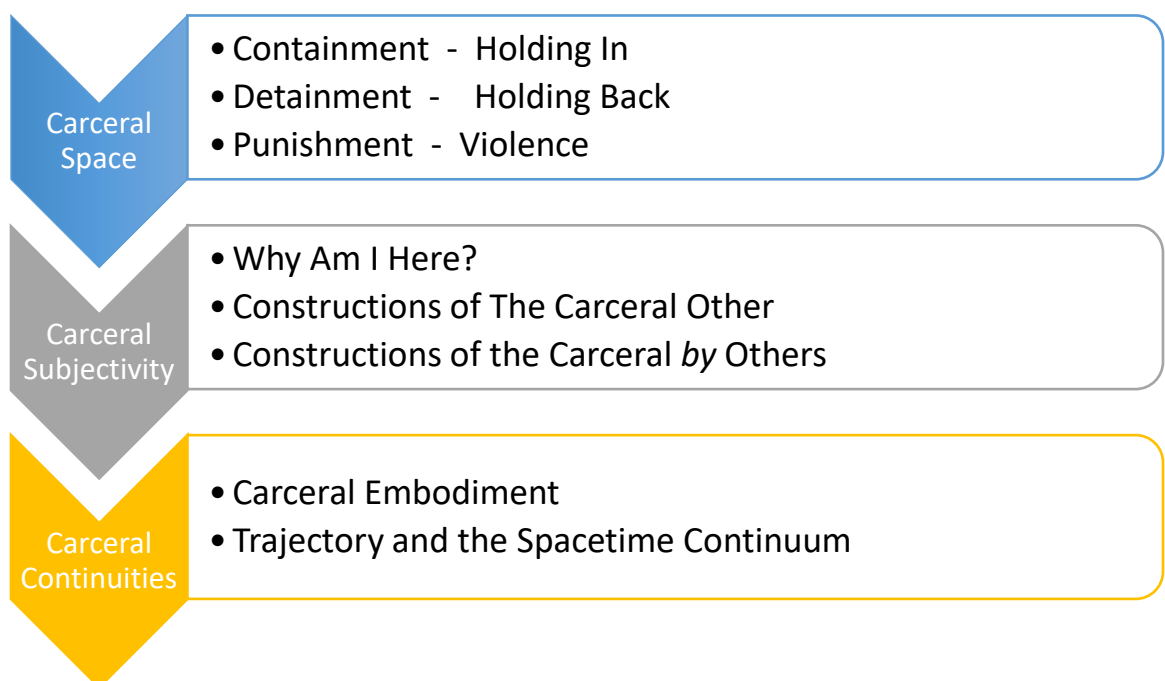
Carceral Space

• Containment - Holding In
• Detainment - Holding Back
• Punishment - Violence

Carceral Subjectivity

• Why Am I Here?
• Constructions of The Carceral Other
• Constructions of the Carceral *by* Others

Carceral Continuities

• Carceral Embodiment
• Trajectory and the Spacetime Continuum